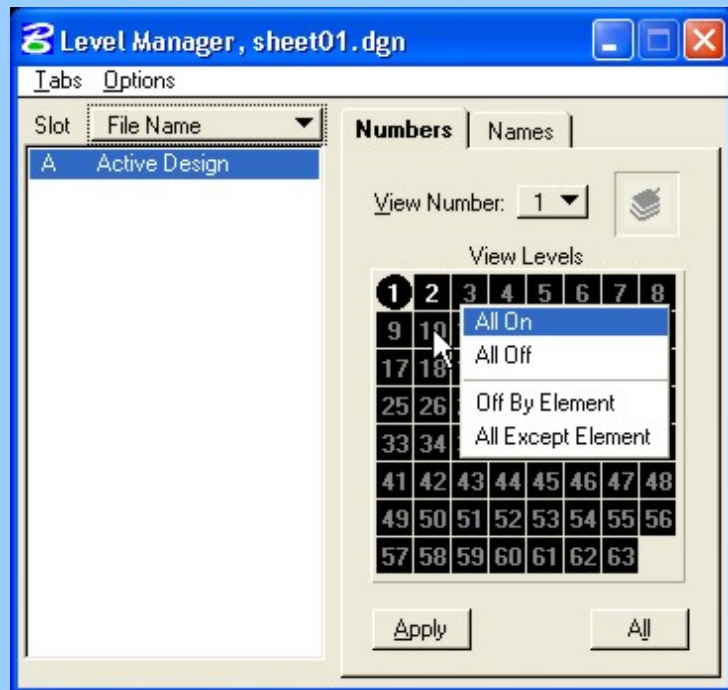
Level Manager, sheet01.dgn

Tabs Options

| Slot | File Name |
|---|---|
| A | Active Design |

Numbers Names

View Number: 1

View Levels

| 1 | 2 | 3 | 4 | 5 | 6 | 7 | 8 |
|---|---|---|---|---|---|---|---|
| 9 | 10 | | | | | | |
| 17 | 18 | | | | | | |
| 25 | 26 | | | | | | |
| 33 | 34 | | | | | | |
| 41 | 42 | 43 | 44 | 45 | 46 | 47 | 48 |
| 49 | 50 | 51 | 52 | 53 | 54 | 55 | 56 |
| 57 | 58 | 59 | 60 | 61 | 62 | 63 | |

All On
All Off
Off By Element
All Except Element

Apply All